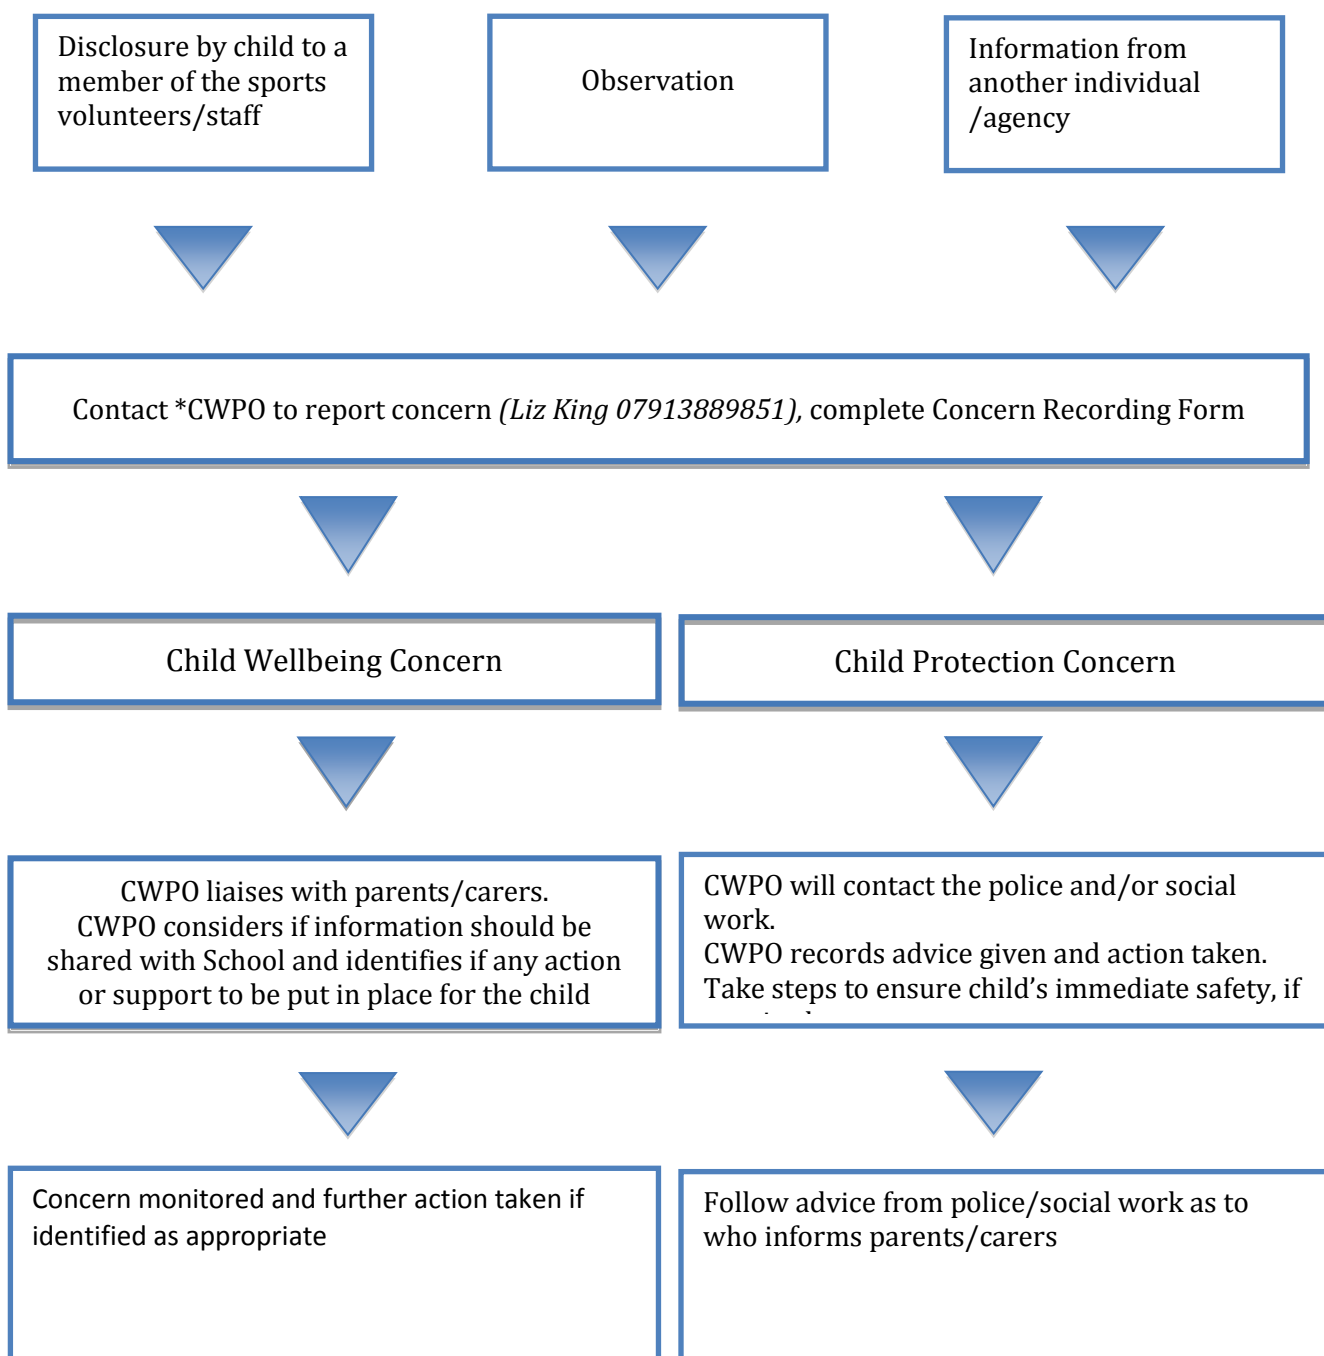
Disclosure by child to a member of the sports volunteers/staff

Observation

Information from another individual /agency

Contact *CWPO to report concern *(Liz King 07913889851)*, complete Concern Recording Form

Child Wellbeing Concern

Child Protection Concern

CWPO liaises with parents/carers.
CWPO considers if information should be shared with School and identifies if any action or support to be put in place for the child

CWPO will contact the police and/or social work.
CWPO records advice given and action taken.
Take steps to ensure child's immediate safety, if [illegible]

Concern monitored and further action taken if identified as appropriate

Follow advice from police/social work as to who informs parents/carers